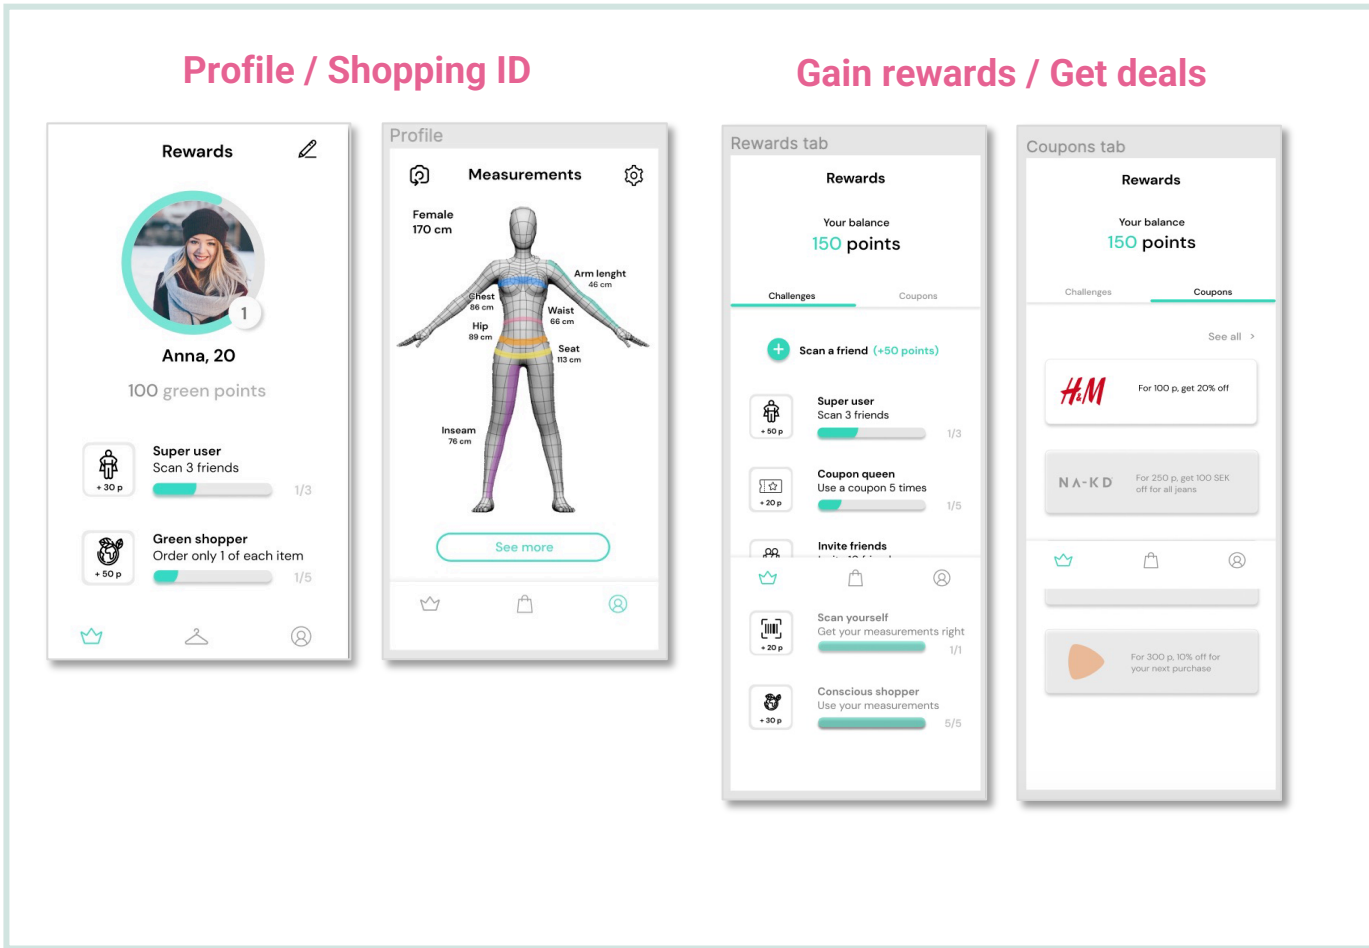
Profile / Shopping ID

Rewards

1

Anna, 20

100 green points

+ 30 p

Super user
Scan 3 friends

1/3

+ 50 p

Green shopper
Order only 1 of each item

1/5

Profile

Measurements

Female
170 cm

Arm lenght
46 cm

Chest
86 cm

Waist
66 cm

Hip
89 cm

Seat
113 cm

Inseam
76 cm

See more

Gain rewards / Get deals

Rewards tab

Rewards

Your balance
150 points

Challenges

Coupons

Scan a friend (+50 points)

+ 50 p

Super user
Scan 3 friends

1/3

+ 20 p

Coupon queen
Use a coupon 5 times

1/5

Invite friends
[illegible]

+ 20 p

Scan yourself
Get your measurements right

1/1

+ 30 p

Conscious shopper
Use your measurements

5/5

Coupons tab

Rewards

Your balance
150 points

Challenges

Coupons

See all >

H&M

For 100 p, get 20% off

NA-KD

For 250 p, get 100 SEK off for all jeans

For 300 p, 10% off for your next purchase